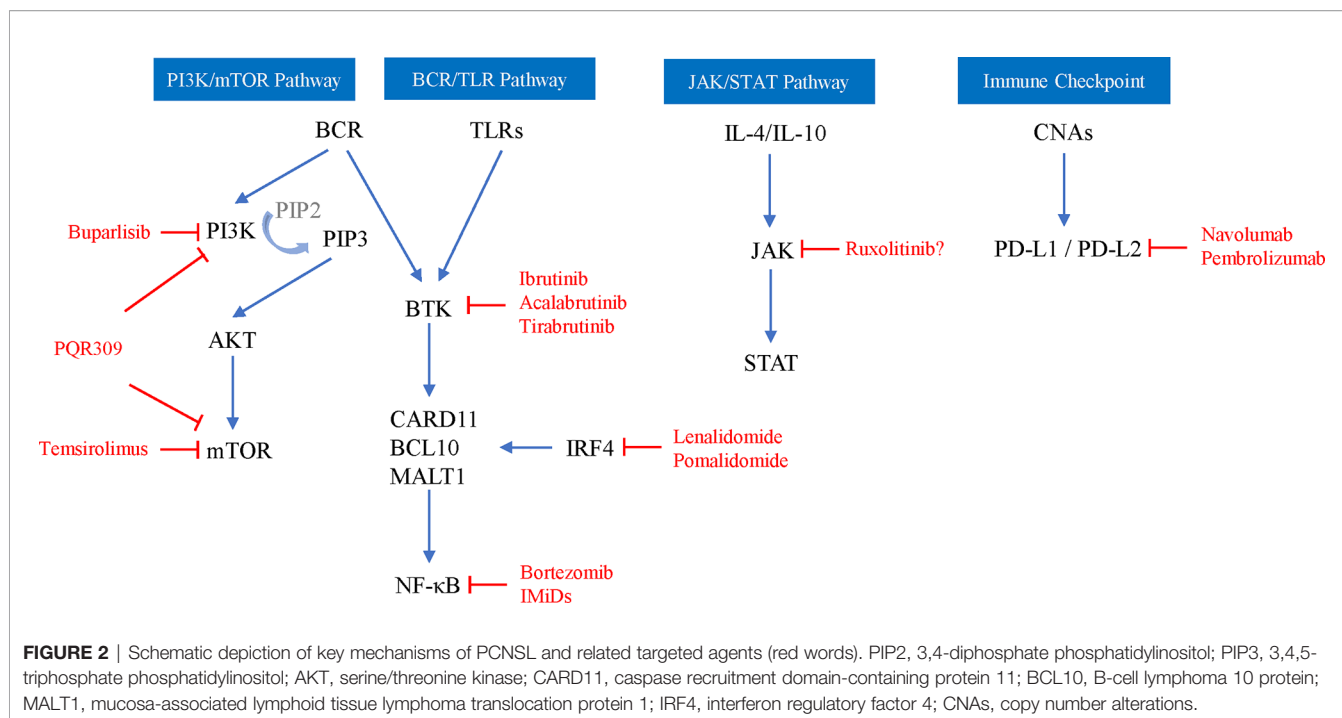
PI3K/mTOR Pathway

BCR/TLR Pathway

JAK/STAT Pathway

Immune Checkpoint

BCR

TLRs

IL-4/IL-10

CNAs

Buparlisib

PI3K

PIP2

PIP3

JAK

Ruxolitinib?

PD-L1 / PD-L2

Navolumab
Pembrolizumab

Ibrutinib
Acalabrutinib
Tirabrutinib

BTK

PQR309

AKT

STAT

CARD11
BCL10
MALT1

IRF4

Lenalidomide
Pomalidomide

Temsirolimus

mTOR

NF-κB

Bortezomib
IMiDs

**FIGURE 2** | Schematic depiction of key mechanisms of PCNSL and related targeted agents (red words). PIP2, 3,4-diphosphate phosphatidylinositol; PIP3, 3,4,5-triphosphate phosphatidylinositol; AKT, serine/threonine kinase; CARD11, caspase recruitment domain-containing protein 11; BCL10, B-cell lymphoma 10 protein; MALT1, mucosa-associated lymphoid tissue lymphoma translocation protein 1; IRF4, interferon regulatory factor 4; CNAs, copy number alterations.